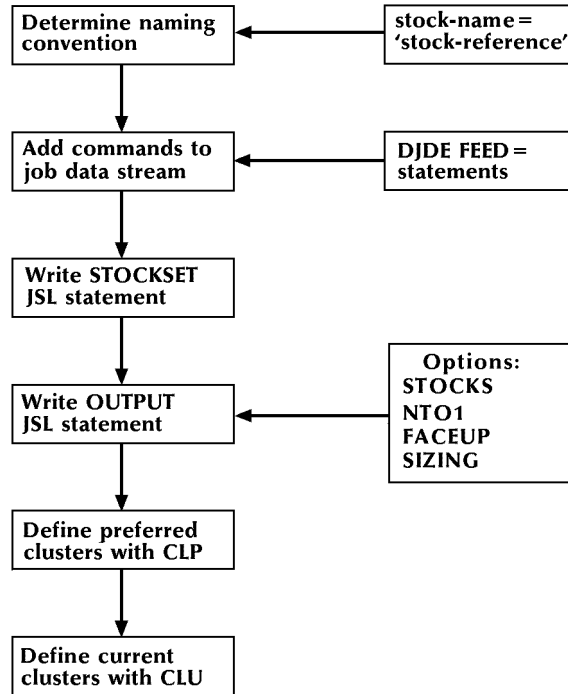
Determine naming convention

stock-name = 'stock-reference'

Add commands to job data stream

DJDE FEED = statements

Write STOCKSET JSL statement

Write OUTPUT JSL statement

Options:
STOCKS
NTO1
FACEUP
SIZING

Define preferred clusters with CLP

Define current clusters with CLU